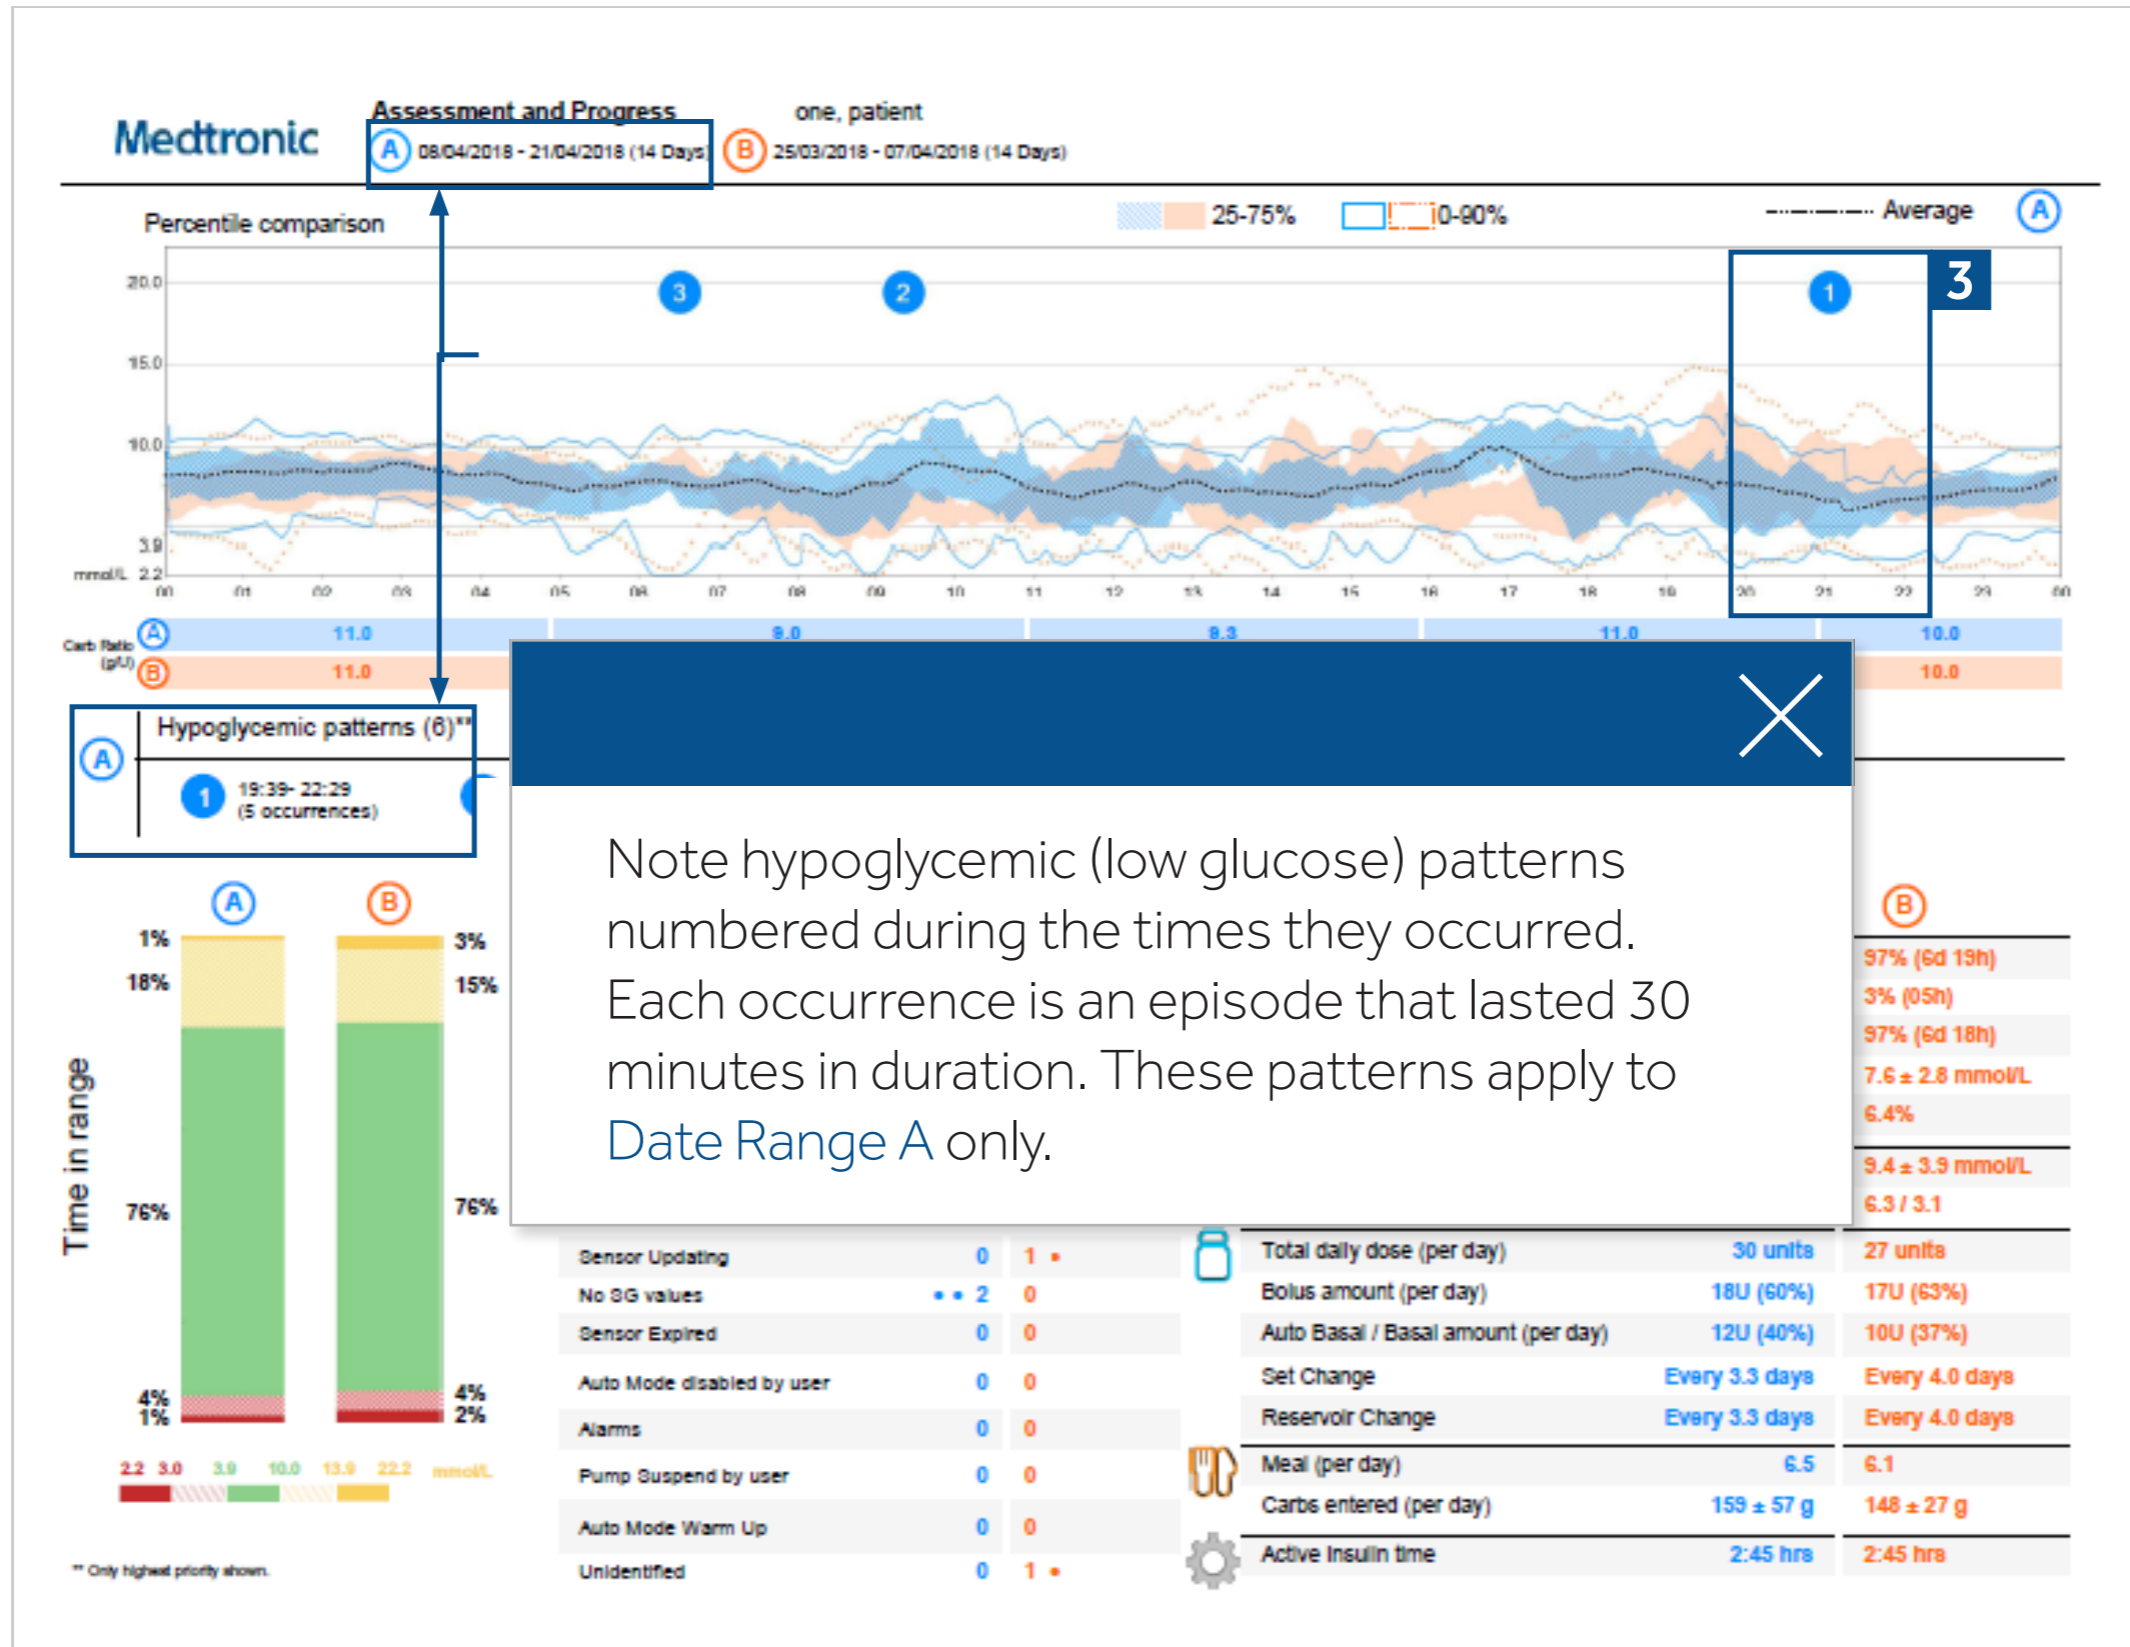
Medtronic

Assessment and Progress

one, patient

A 08/04/2018 - 21/04/2018 (14 Days)

B 25/03/2018 - 07/04/2018 (14 Days)

Percentile comparison

25-75%

10-90%

Average

A

3

3 2 1

20.0
15.0
10.0
3.9
mmol/L 2.2

00 01 02 03 04 05 06 07 08 09 10 11 12 13 14 15 16 17 18 19 20 21 22 23 00

Carb Ratio (g/U)

| | | | | | |
|---|---|---|---|---|---|
| A | 11.0 | 9.0 | 8.3 | 11.0 | 10.0 |
| B | 11.0 | | | | 10.0 |

A Hypoglycemic patterns (6)**

1 19:39- 22:29 (5 occurrences)

Note hypoglycemic (low glucose) patterns numbered during the times they occurred. Each occurrence is an episode that lasted 30 minutes in duration. These patterns apply to Date Range A only.

Time in range

A B

1% 3%
18% 15%
76% 76%
4% 4%
1% 2%

2.2 3.0 3.9 10.0 13.9 22.2 mmol/L

** Only highest priority shown.

| | | |
|---|---|---|
| Sensor Updating | 0 | 1 |
| No SG values | 2 | 0 |
| Sensor Expired | 0 | 0 |
| Auto Mode disabled by user | 0 | 0 |
| Alarms | 0 | 0 |
| Pump Suspend by user | 0 | 0 |
| Auto Mode Warm Up | 0 | 0 |
| Unidentified | 0 | 1 |

B

97% (6d 19h)
3% (05h)
97% (6d 18h)
7.6 ± 2.8 mmol/L
6.4%
9.4 ± 3.9 mmol/L
6.3 / 3.1

| | | |
|---|---|---|
| Total daily dose (per day) | 30 units | 27 units |
| Bolus amount (per day) | 18U (60%) | 17U (63%) |
| Auto Basal / Basal amount (per day) | 12U (40%) | 10U (37%) |
| Set Change | Every 3.3 days | Every 4.0 days |
| Reservoir Change | Every 3.3 days | Every 4.0 days |
| Meal (per day) | 6.5 | 6.1 |
| Carbs entered (per day) | 159 ± 57 g | 148 ± 27 g |
| Active Insulin time | 2:45 hrs | 2:45 hrs |